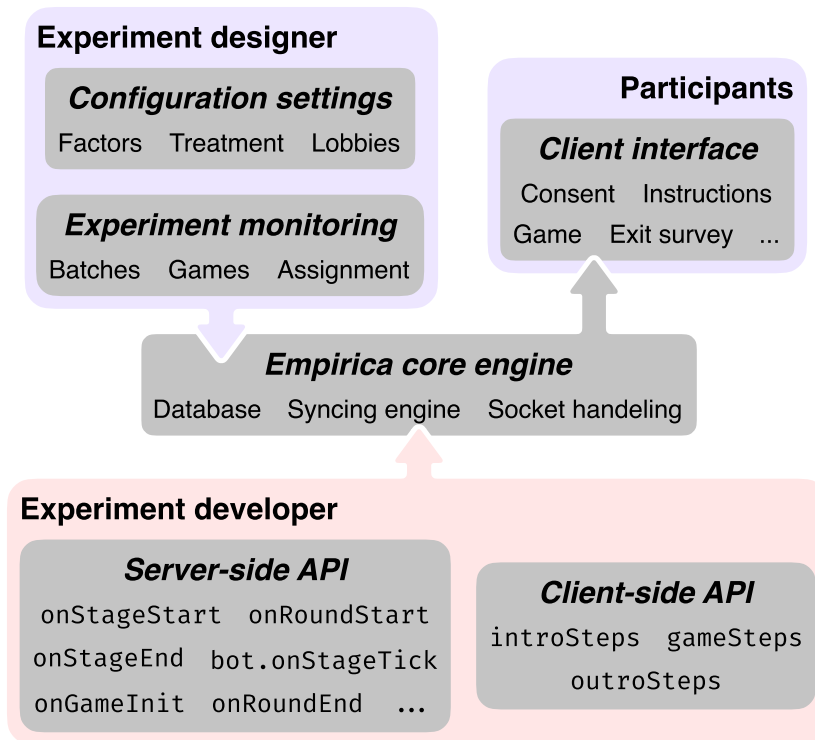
Experiment designer

Configuration settings
Factors Treatment Lobbies

Experiment monitoring
Batches Games Assignment

Participants

Client interface
Consent Instructions
Game Exit survey ...

Empirica core engine
Database Syncing engine Socket handeling

Experiment developer

Server-side API
onStageStart onRoundStart
onStageEnd bot.onStageTick
onGameInit onRoundEnd ...

Client-side API
introSteps gameSteps
outroSteps